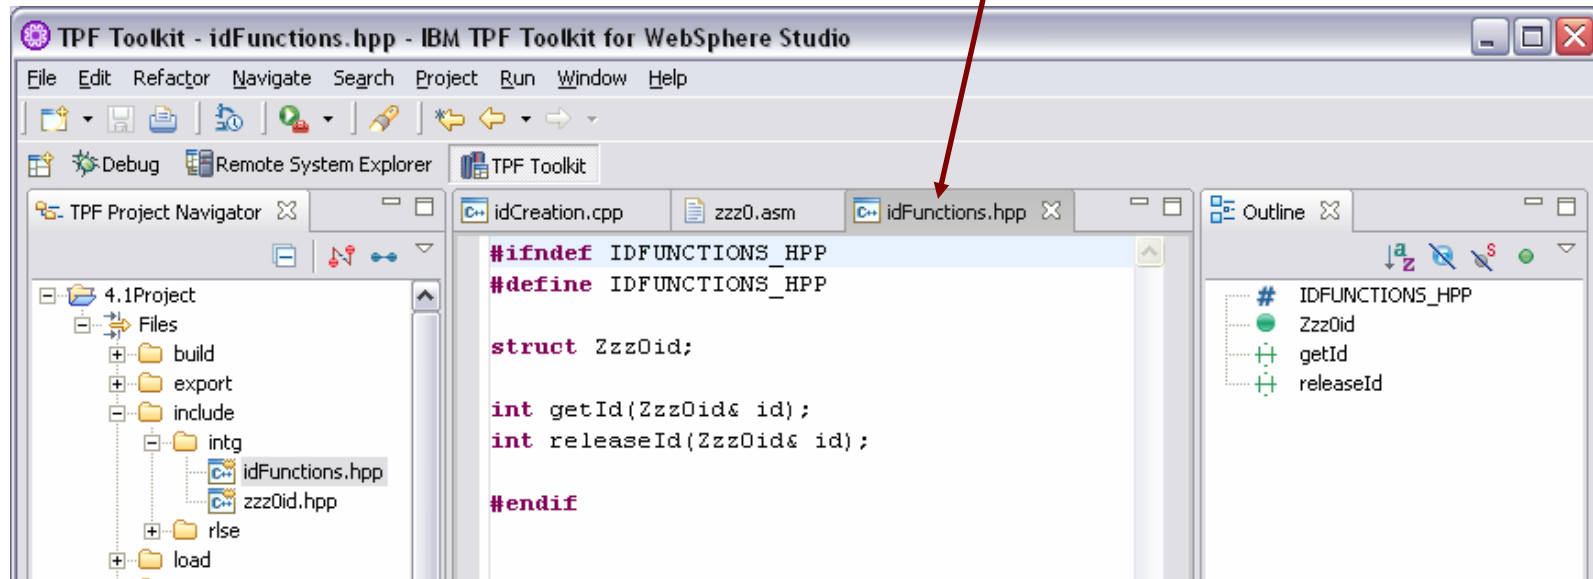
TPF Toolkit - idFunctions.hpp - IBM TPF Toolkit for WebSphere Studio

File Edit Refactor Navigate Search Project Run Window Help

Debug Remote System Explorer TPF Toolkit

TPF Project Navigator

4.1Project
Files
build
export
include
intg
idFunctions.hpp
zzz0id.hpp
rlse
load

idCreation.cpp zzz0.asm idFunctions.hpp

#ifndef IDFUNCTIONS_HPP
#define IDFUNCTIONS_HPP

struct Zzz0id;

int getId(Zzz0id& id);
int releaseId(Zzz0id& id);

#endif

Outline

IDFUNCTIONS_HPP
Zzz0id
getId
releaseId